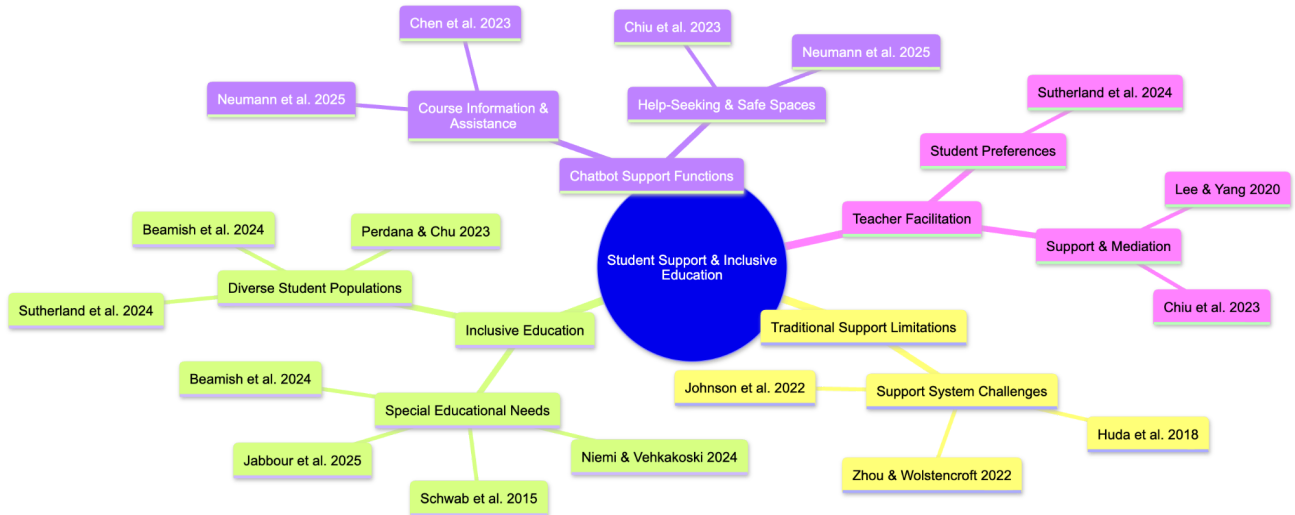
Student Support & Inclusive Education

Chatbot Support Functions

Course Information & Assistance

Chen et al. 2023

Neumann et al. 2025

Help-Seeking & Safe Spaces

Chiu et al. 2023

Neumann et al. 2025

Teacher Facilitation

Student Preferences

Sutherland et al. 2024

Support & Mediation

Lee & Yang 2020

Chiu et al. 2023

Traditional Support Limitations

Support System Challenges

Johnson et al. 2022

Huda et al. 2018

Zhou & Wolstencroft 2022

Inclusive Education

Diverse Student Populations

Beamish et al. 2024

Perdana & Chu 2023

Sutherland et al. 2024

Special Educational Needs

Beamish et al. 2024

Jabbour et al. 2025

Niemi & Vehkakoski 2024

Schwab et al. 2015